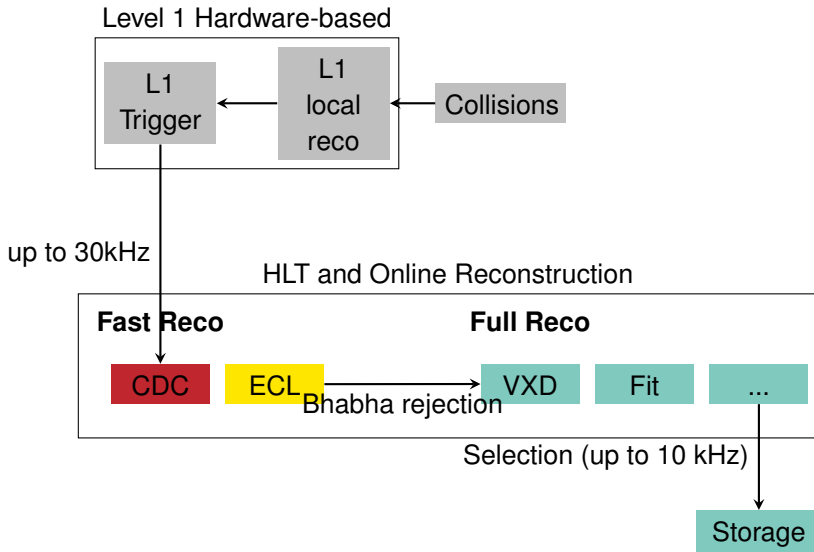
Level 1 Hardware-based

L1 Trigger

L1 local reco

Collisions

up to 30kHz

HLT and Online Reconstruction

Fast Reco

Full Reco

CDC

ECL

Bhabha rejection

VXD

Fit

...

Selection (up to 10 kHz)

Storage